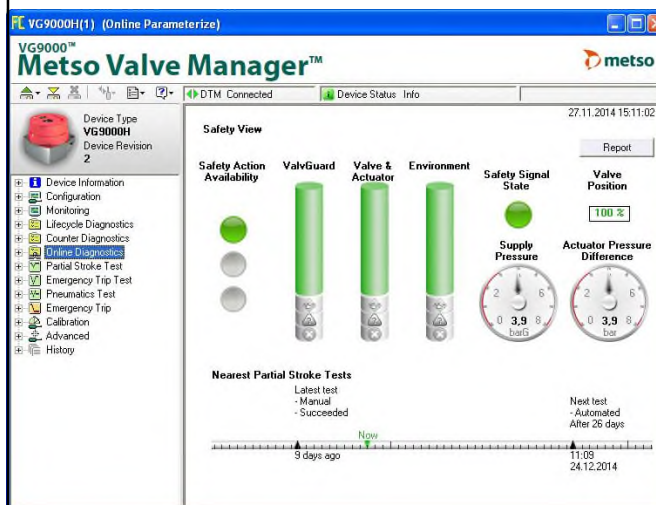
VG9000H(1) (Online Parameterize)

VG9000™
Metso Valve Manager™

metso

DTM Connected
Device Status Info

Device Type
VG9000H
Device Revision
2

Device Information
Configuration
Monitoring
Lifecycle Diagnostics
Counter Diagnostics
Online Diagnostics
Partial Stroke Test
Emergency Trip Test
Pneumatics Test
Emergency Trip
Calibration
Advanced
History

27.11.2014 15:11:02

Safety View

Report

Safety Action Availability

ValvGuard

Valve & Actuator

Environment

Safety Signal State

Valve Position

100 %

Supply Pressure

2
6
0
3,9
8
barG

Actuator Pressure Difference

2
6
0
3,9
8
bar

Nearest Partial Stroke Tests

Latest test
- Manual
- Succeeded

Now

9 days ago

Next test
- Automated
After 26 days

11:09
24.12.2014